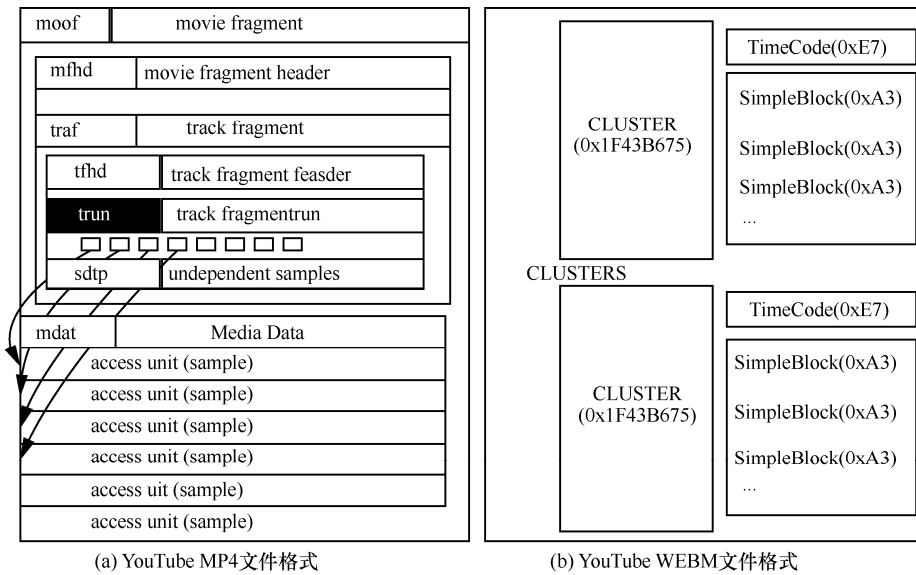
moof movie fragment

mfhd movie fragment header

traf track fragment

tfhd track fragment feasder

trun track fragmentrun

sdtp undependent samples

mdat Media Data

access unit (sample)

access unit (sample)

access unit (sample)

access unit (sample)

access uit (sample)

access unit (sample)

(a) YouTube MP4文件格式

CLUSTER (0x1F43B675)

TimeCode(0xE7)

SimpleBlock(0xA3)

SimpleBlock(0xA3)

SimpleBlock(0xA3)

...

CLUSTERS

CLUSTER (0x1F43B675)

TimeCode(0xE7)

SimpleBlock(0xA3)

SimpleBlock(0xA3)

SimpleBlock(0xA3)

...

(b) YouTube WEBM文件格式